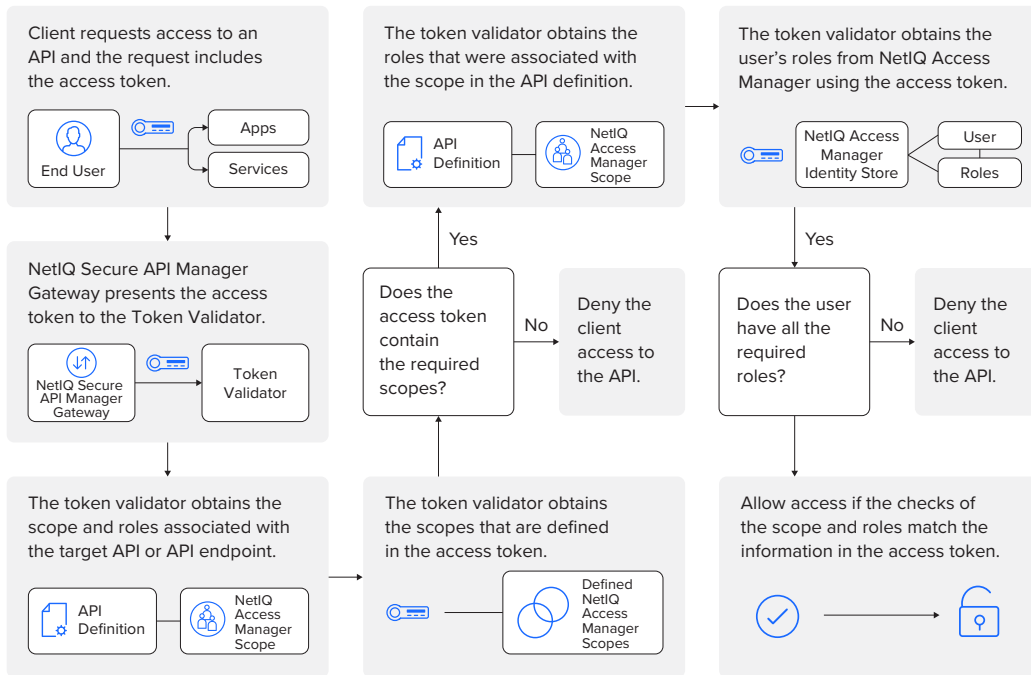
Client requests access to an API and the request includes the access token.

End User

Apps

Services

NetIQ Secure API Manager Gateway presents the access token to the Token Validator.

NetIQ Secure API Manager Gateway

Token Validator

The token validator obtains the scope and roles associated with the target API or API endpoint.

API Definition

NetIQ Access Manager Scope

The token validator obtains the roles that were associated with the scope in the API definition.

API Definition

NetIQ Access Manager Scope

Yes

Does the access token contain the required scopes?

No

Deny the client access to the API.

The token validator obtains the scopes that are defined in the access token.

Defined NetIQ Access Manager Scopes

The token validator obtains the user's roles from NetIQ Access Manager using the access token.

NetIQ Access Manager Identity Store

User

Roles

Yes

Does the user have all the required roles?

No

Deny the client access to the API.

Allow access if the checks of the scope and roles match the information in the access token.